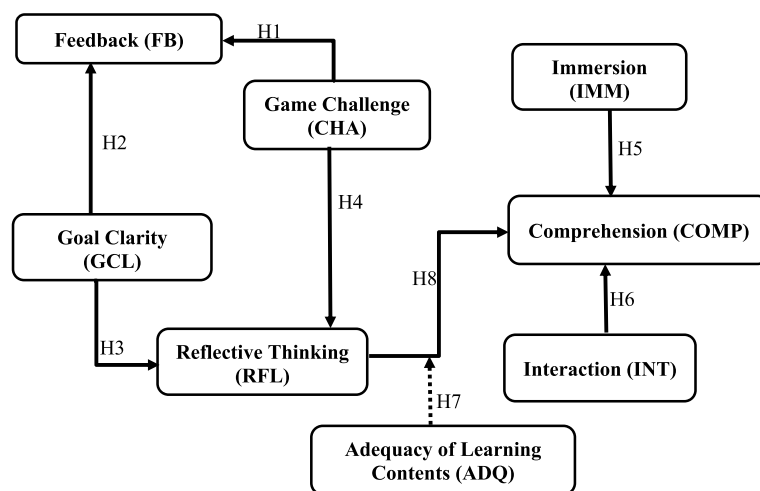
Feedback (FB)

H1

Immersion (IMM)

Game Challenge (CHA)

H2

H5

H4

Comprehension (COMP)

Goal Clarity (GCL)

H8

H6

H3

Reflective Thinking (RFL)

Interaction (INT)

H7

Adequacy of Learning Contents (ADQ)